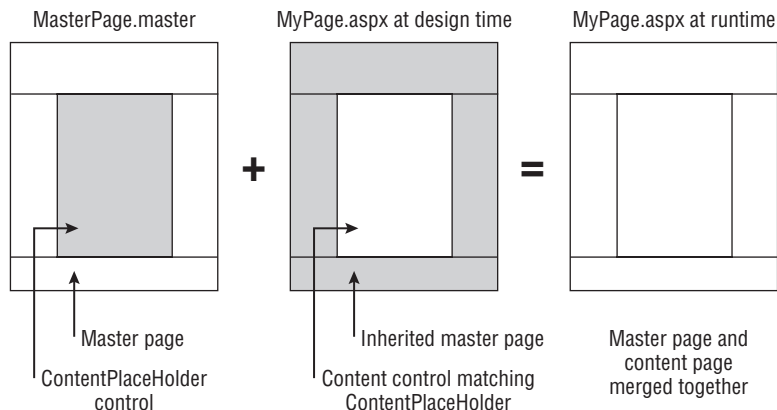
MasterPage.master

MyPage.aspx at design time

MyPage.aspx at runtime

+

=

Master page

ContentPlaceHolder control

Inherited master page

Content control matching ContentPlaceHolder

Master page and content page merged together